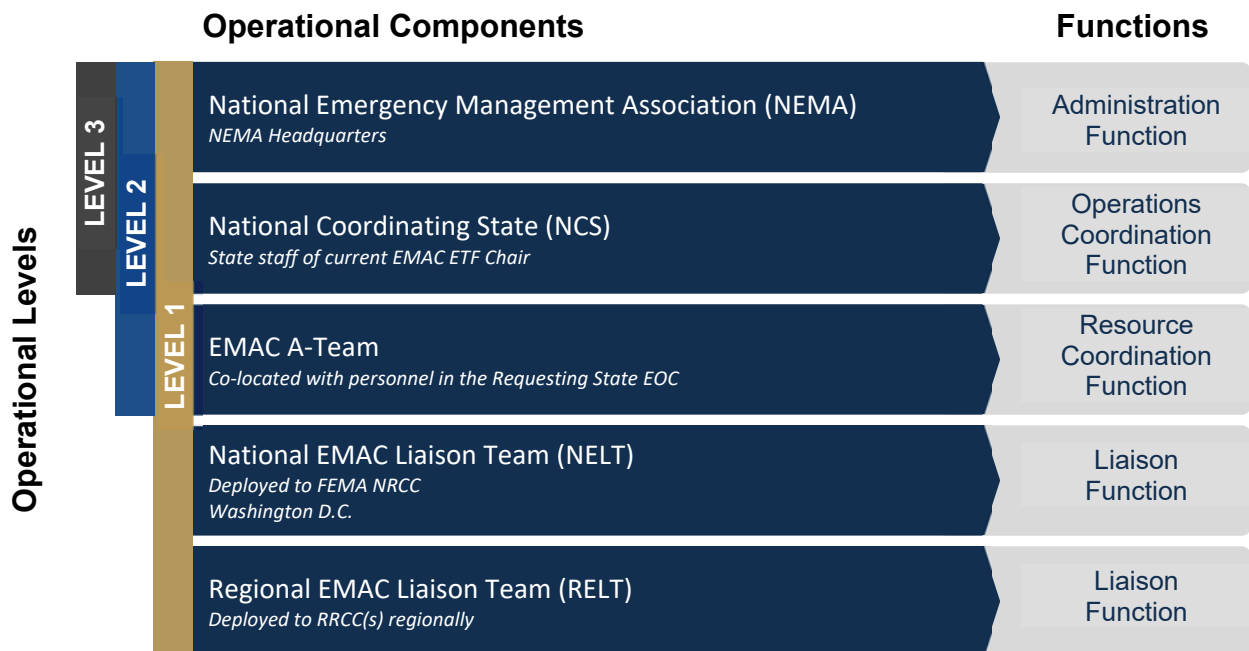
Operational Components

Functions

Operational Levels

LEVEL 3

LEVEL 2

LEVEL 1

National Emergency Management Association (NEMA)
NEMA Headquarters

Administration Function

National Coordinating State (NCS)
State staff of current EMAC ETF Chair

Operations Coordination Function

EMAC A-Team
Co-located with personnel in the Requesting State EOC

Resource Coordination Function

National EMAC Liaison Team (NELT)
Deployed to FEMA NRCC
Washington D.C.

Liaison Function

Regional EMAC Liaison Team (RELT)
Deployed to RRCC(s) regionally

Liaison Function